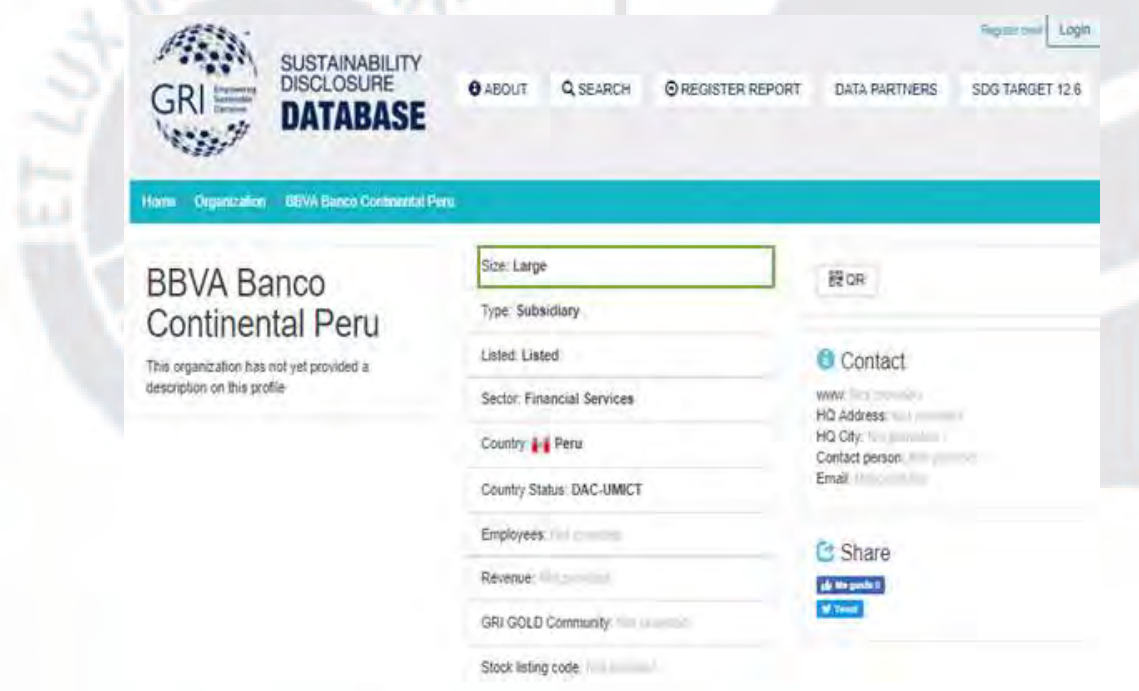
GRI Empowering Sustainable Decisions

SUSTAINABILITY DISCLOSURE DATABASE

Register now! Login

ABOUT SEARCH REGISTER REPORT DATA PARTNERS SDG TARGET 12.6

Home Organization BBVA Banco Continental Peru

BBVA Banco Continental Peru

This organization has not yet provided a description on this profile

Size: Large

Type: Subsidiary

Listed: Listed

Sector: Financial Services

Country: Peru

Country Status: DAC-UMICT

Employees: Not provided

Revenue: Not provided

GRI GOLD Community: Not provided

Stock listing code: Not provided

QR

Contact

www: Not provided

HQ Address: Not provided

HQ City: Not provided

Contact person: Not provided

Email: Not provided

Share

Me gusta 0

Tweet